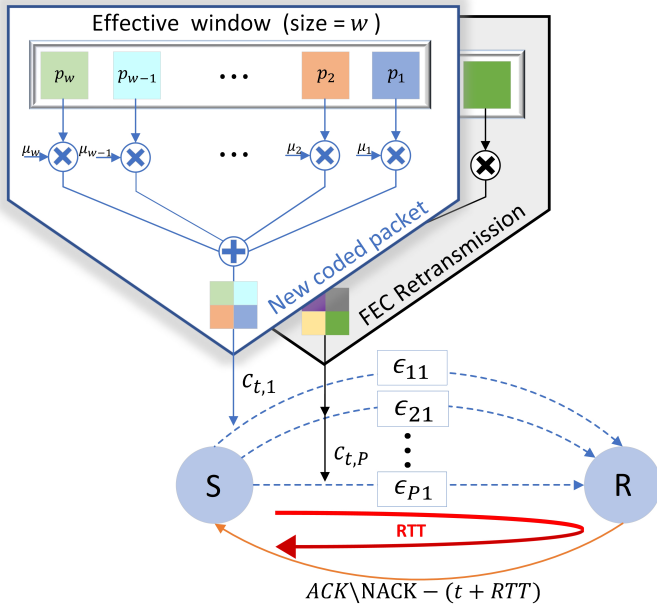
Effective window (size = $w$)

$p_w$

$p_{w-1}$

$\cdots$

$p_2$

$p_1$

$\mu_w$

$\mu_{w-1}$

$\cdots$

$\mu_2$

$\mu_1$

New coded packet

FEC Retransmission

$c_{t,1}$

$\epsilon_{11}$

$\epsilon_{21}$

$c_{t,P}$

$\epsilon_{P1}$

S

R

RTT

$ACK \backslash NACK - (t + RTT)$